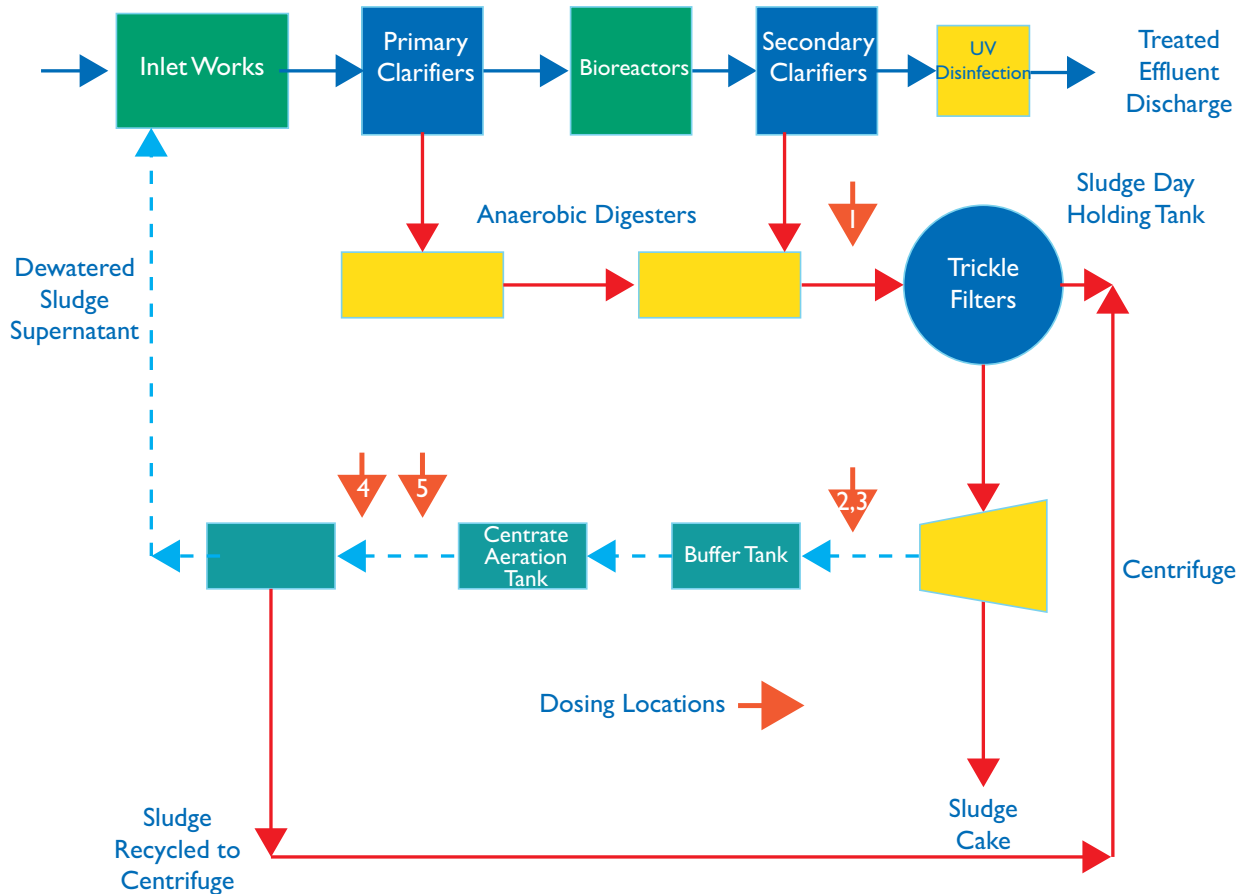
Inlet Works

Primary Clarifiers

Bioreactors

Secondary Clarifiers

UV Disinfection

Treated Effluent Discharge

Sludge Day Holding Tank

1

Anaerobic Digesters

Trickle Filters

Dewatered Sludge Supernatant

4

5

2,3

Centrate Aeration Tank

Buffer Tank

Centrifuge

Dosing Locations

Sludge Recycled to Centrifuge

Sludge Cake